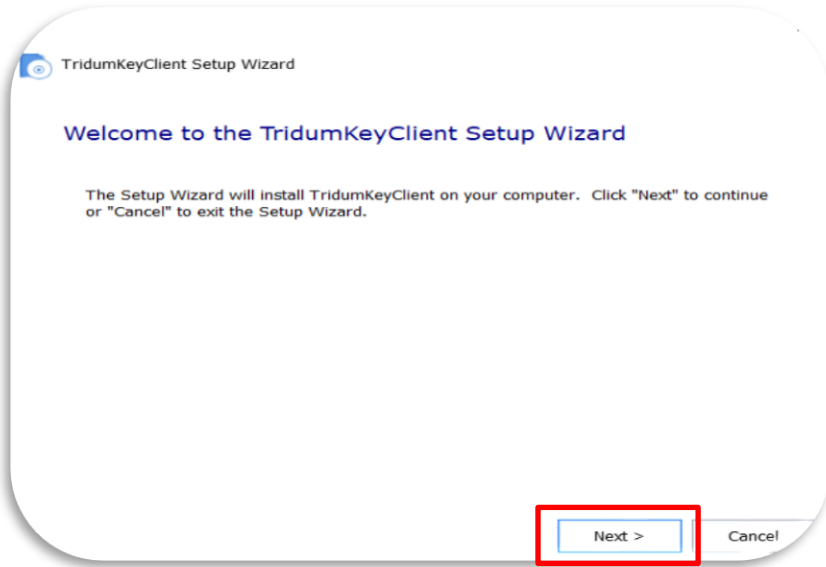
TridumKeyClient Setup Wizard

Welcome to the TridumKeyClient Setup Wizard

The Setup Wizard will install TridumKeyClient on your computer. Click "Next" to continue or "Cancel" to exit the Setup Wizard.

Next >

Cancel